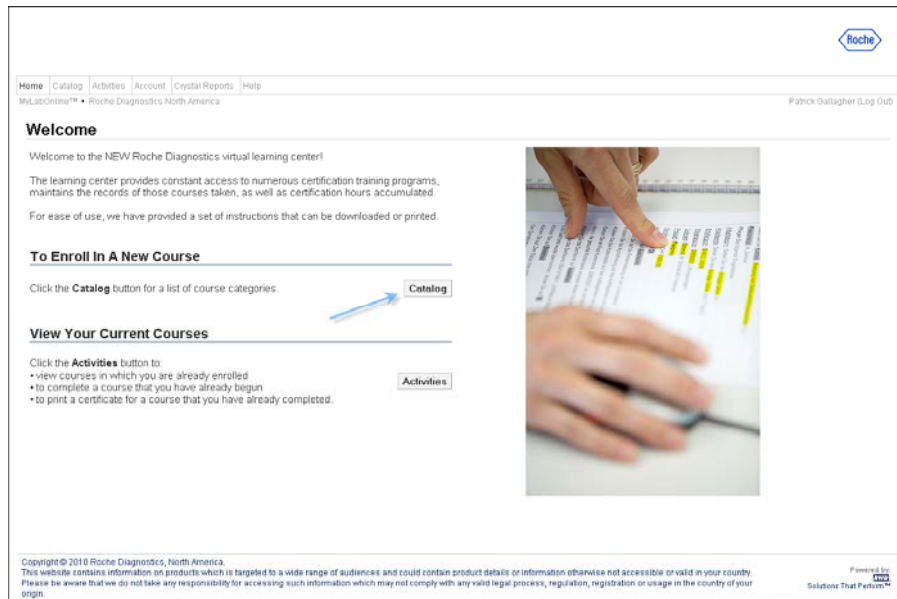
Roche

Home | Catalog | Activities | Account | Crystal Reports | Help

MyLabOnline™ • Roche Diagnostics North America

Patrick Gallagher (Log Out)

Welcome

Welcome to the NEW Roche Diagnostics virtual learning center!

The learning center provides constant access to numerous certification training programs, maintains the records of those courses taken, as well as certification hours accumulated.

For ease of use, we have provided a set of instructions that can be downloaded or printed.

To Enroll In A New Course

Click the **Catalog** button for a list of course categories.

Catalog

View Your Current Courses

Click the **Activities** button to:
• view courses in which you are already enrolled
• to complete a course that you have already begun
• to print a certificate for a course that you have already completed.

Activities

Copyright © 2010 Roche Diagnostics, North America.
This website contains information on products which is targeted to a wide range of audiences and could contain product details or information otherwise not accessible or valid in your country. Please be aware that we do not take any responsibility for accessing such information which may not comply with any valid legal process, regulation, registration or usage in the country of your origin.

Powered by:
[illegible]
Solutions That Perform™